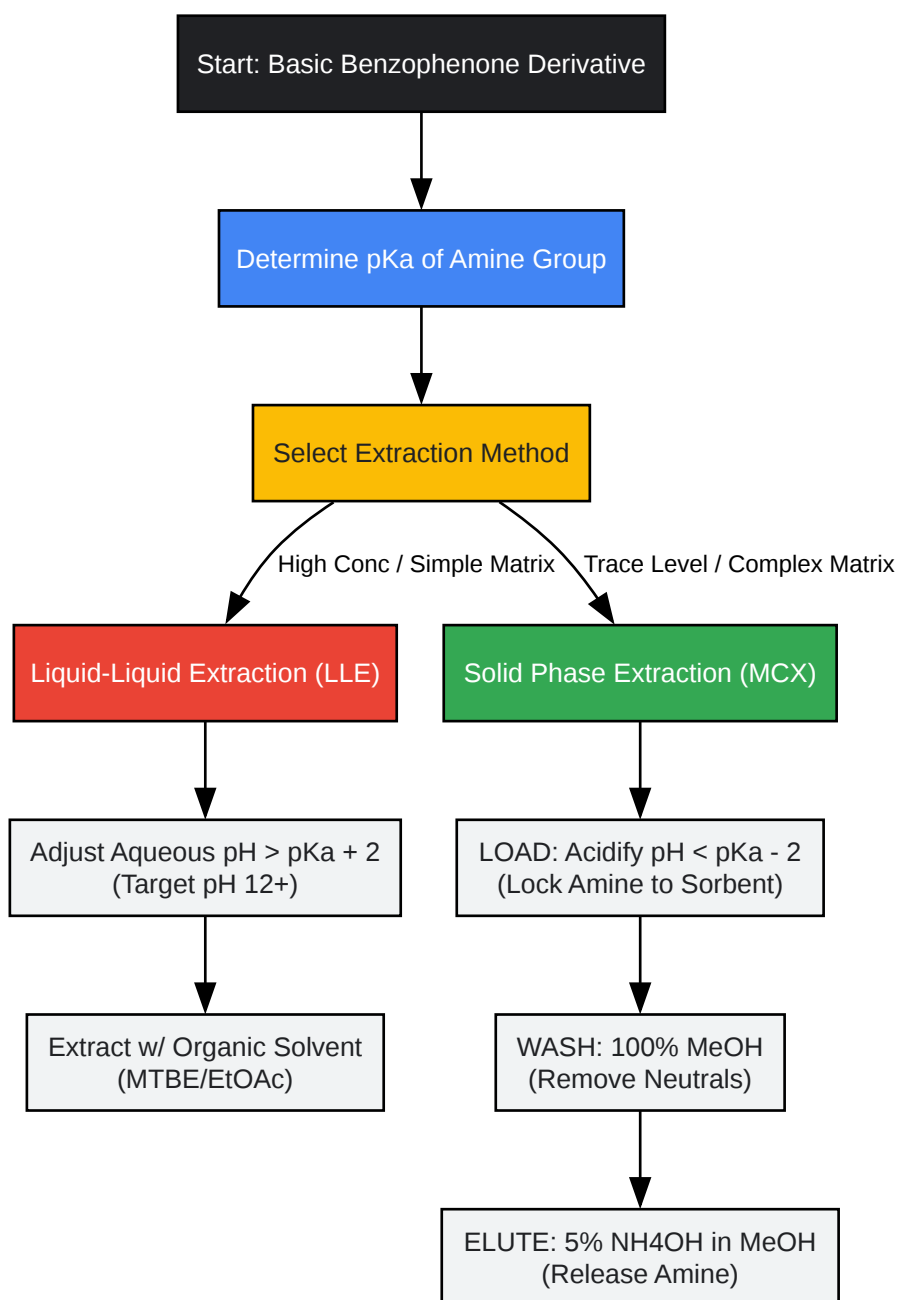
Start: Basic Benzophenone Derivative

Determine pKa of Amine Group

Select Extraction Method

High Conc / Simple Matrix

Trace Level / Complex Matrix

Liquid-Liquid Extraction (LLE)

Adjust Aqueous pH > pKa + 2 (Target pH 12+)

Extract w/ Organic Solvent (MTBE/EtOAc)

Solid Phase Extraction (MCX)

LOAD: Acidify pH < pKa - 2 (Lock Amine to Sorbent)

WASH: 100% MeOH (Remove Neutrals)

ELUTE: 5% NH4OH in MeOH (Release Amine)